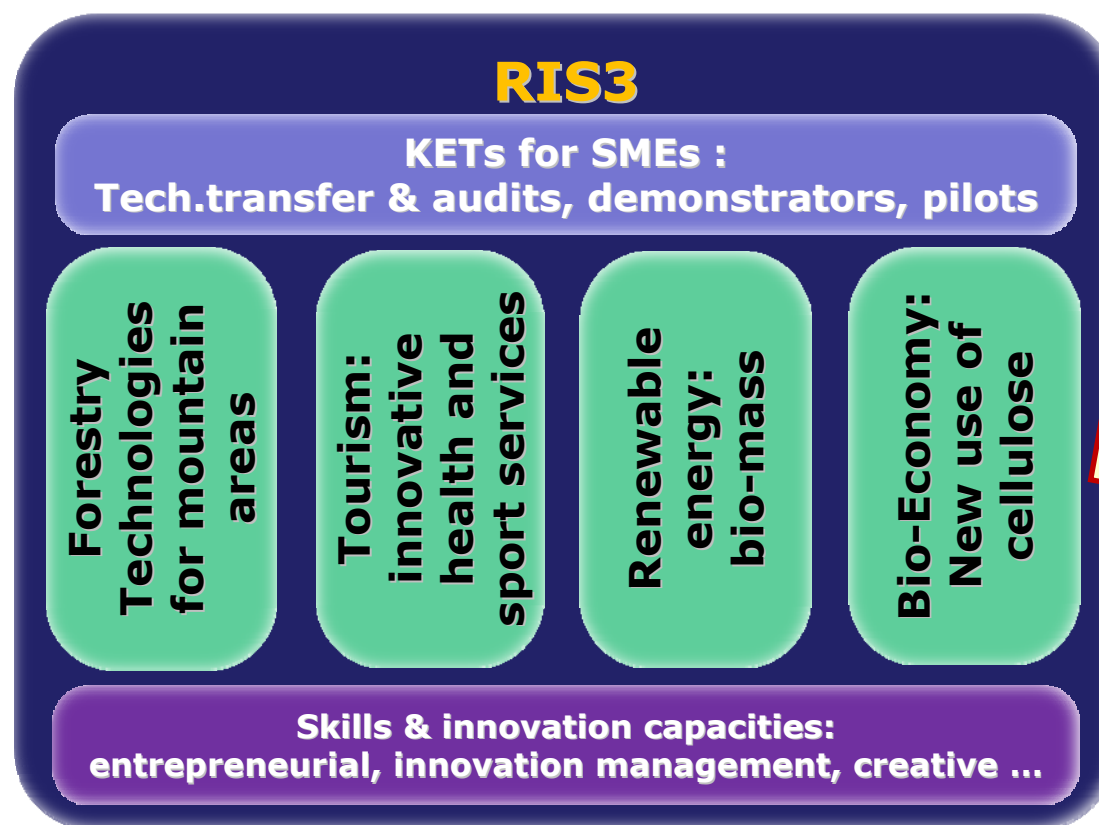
RIS3

KETs for SMEs :
Tech.transfer & audits, demonstrators, pilots

Forestry Technologies for mountain areas

Tourism: innovative health and sport services

Renewable energy: bio-mass

Bio-Economy: New use of cellulose

Skills & innovation capacities:
entrepreneurial, innovation management, creative …